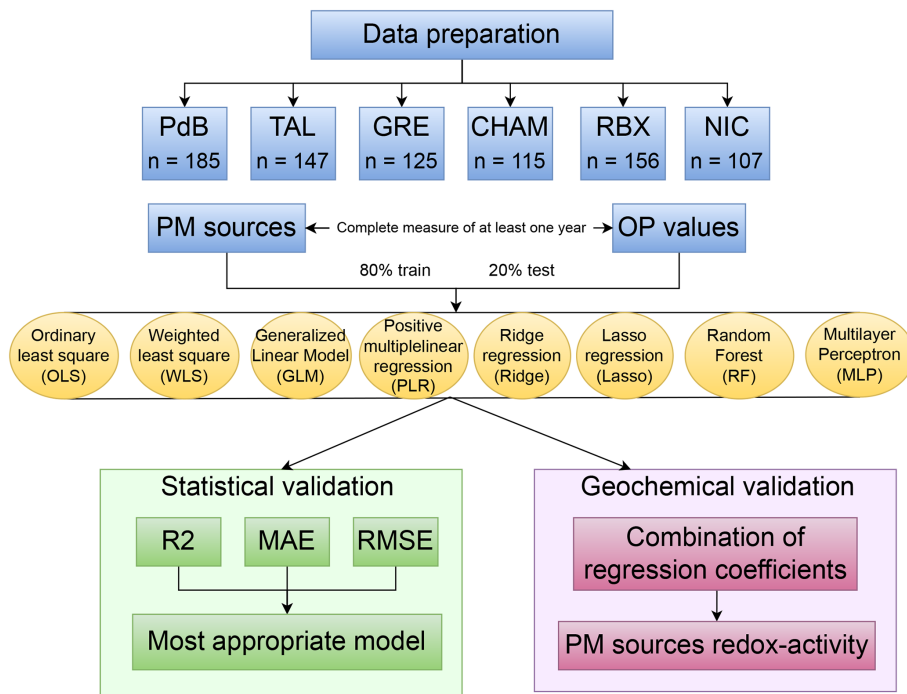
Data preparation

PdB
n = 185

TAL
n = 147

GRE
n = 125

CHAM
n = 115

RBX
n = 156

NIC
n = 107

PM sources

Complete measure of at least one year

OP values

80% train

20% test

Ordinary least square (OLS)

Weighted least square (WLS)

Generalized Linear Model (GLM)

Positive multiplelinear regression (PLR)

Ridge regression (Ridge)

Lasso regression (Lasso)

Random Forest (RF)

Multilayer Perceptron (MLP)

Statistical validation

R2

MAE

RMSE

Most appropriate model

Geochemical validation

Combination of regression coefficients

PM sources redox-activity